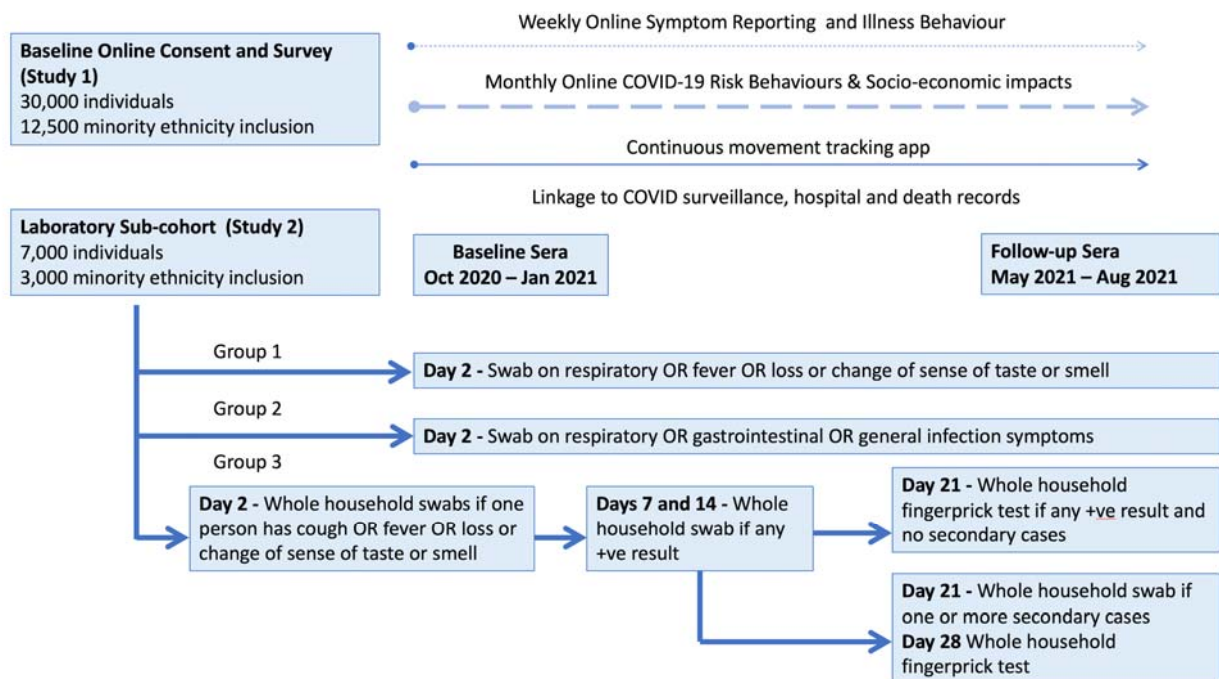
Baseline Online Consent and Survey (Study 1)
30,000 individuals
12,500 minority ethnicity inclusion

Weekly Online Symptom Reporting and Illness Behaviour

Monthly Online COVID-19 Risk Behaviours & Socio-economic impacts

Continuous movement tracking app

Linkage to COVID surveillance, hospital and death records

Laboratory Sub-cohort (Study 2)
7,000 individuals
3,000 minority ethnicity inclusion

Baseline Sera
Oct 2020 – Jan 2021

Follow-up Sera
May 2021 – Aug 2021

Group 1

Day 2 - Swab on respiratory OR fever OR loss or change of sense of taste or smell

Group 2

Day 2 - Swab on respiratory OR gastrointestinal OR general infection symptoms

Group 3

Day 2 - Whole household swabs if one person has cough OR fever OR loss or change of sense of taste or smell

Days 7 and 14 - Whole household swab if any +ve result

Day 21 - Whole household fingerprick test if any +ve result and no secondary cases

Day 21 - Whole household swab if one or more secondary cases
Day 28 Whole household fingerprick test